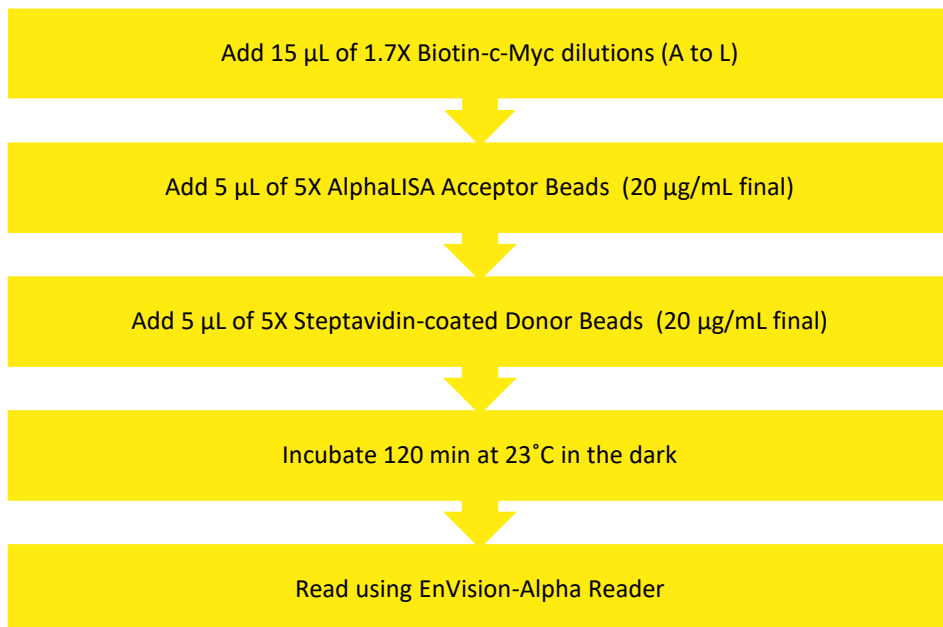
Add 15 µL of 1.7X Biotin-c-Myc dilutions (A to L)

Add 5 µL of 5X AlphaLISA Acceptor Beads (20 µg/mL final)

Add 5 µL of 5X Steptavidin-coated Donor Beads (20 µg/mL final)

Incubate 120 min at 23˚C in the dark

Read using EnVision-Alpha Reader